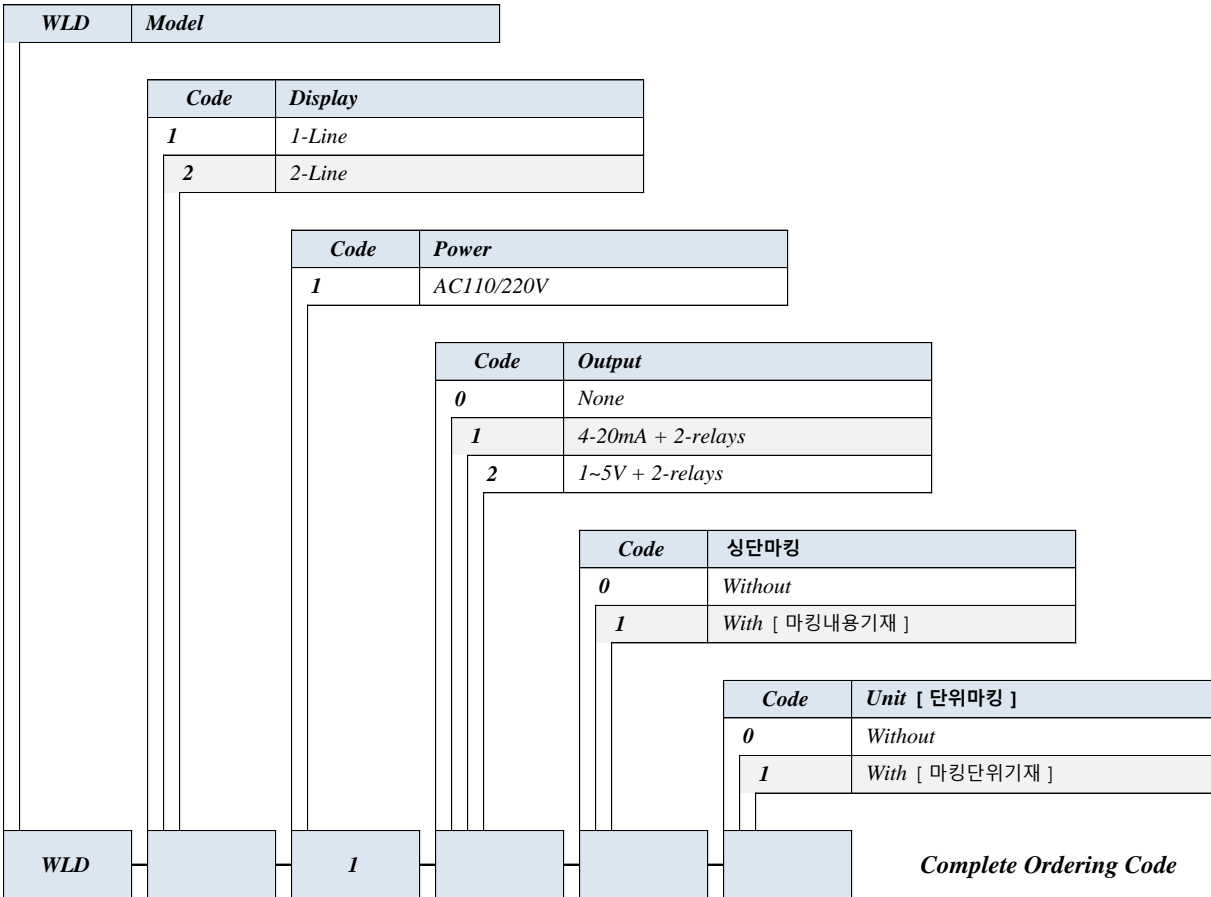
| WLD | Model |
|---|---|

| Code | Display |
|---|---|
| 1 | 1-Line |
| 2 | 2-Line |

| Code | Power |
|---|---|
| 1 | AC110/220V |

| Code | Output |
|---|---|
| 0 | None |
| 1 | 4-20mA + 2-relays |
| 2 | 1~5V + 2-relays |

| Code | 싱단마킹 |
|---|---|
| 0 | Without |
| 1 | With [ 마킹내용기재 ] |

| Code | Unit [ 단위마킹 ] |
|---|---|
| 0 | Without |
| 1 | With [ 마킹단위기재 ] |

WLD – – 1 – – –

Complete Ordering Code